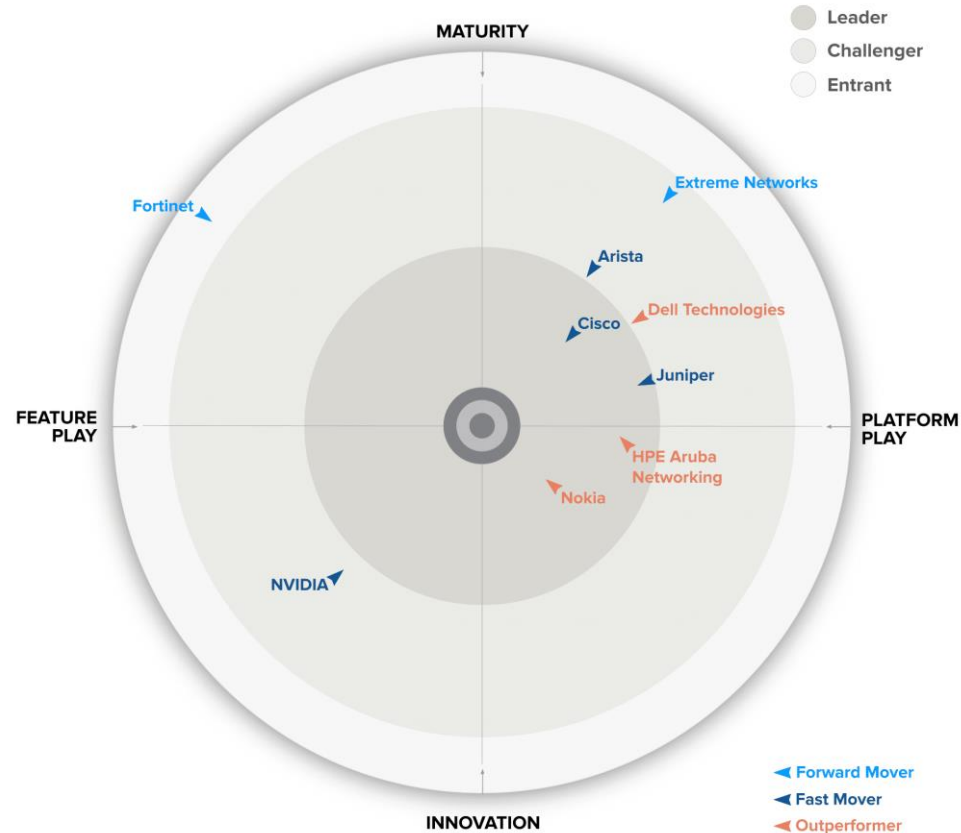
MATURITY

Leader
Challenger
Entrant

Extreme Networks
Fortinet
Arista
Dell Technologies
Cisco
Juniper

FEATURE PLAY

PLATFORM PLAY

HPE Aruba Networking
Nokia
NVIDIA

Forward Mover
Fast Mover
Outperformer

INNOVATION